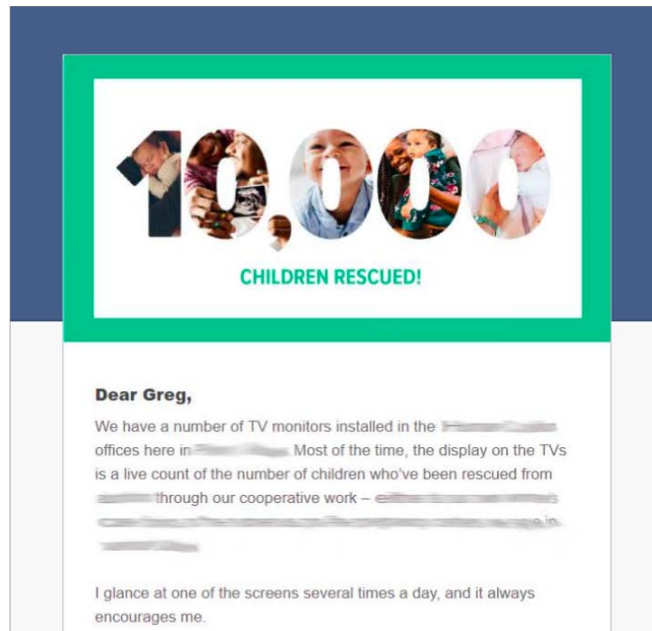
10,000

CHILDREN RESCUED!

Dear Greg,

We have a number of TV monitors installed in the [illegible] offices here in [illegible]. Most of the time, the display on the TVs is a live count of the number of children who've been rescued from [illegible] through our cooperative work – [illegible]

I glance at one of the screens several times a day, and it always encourages me.